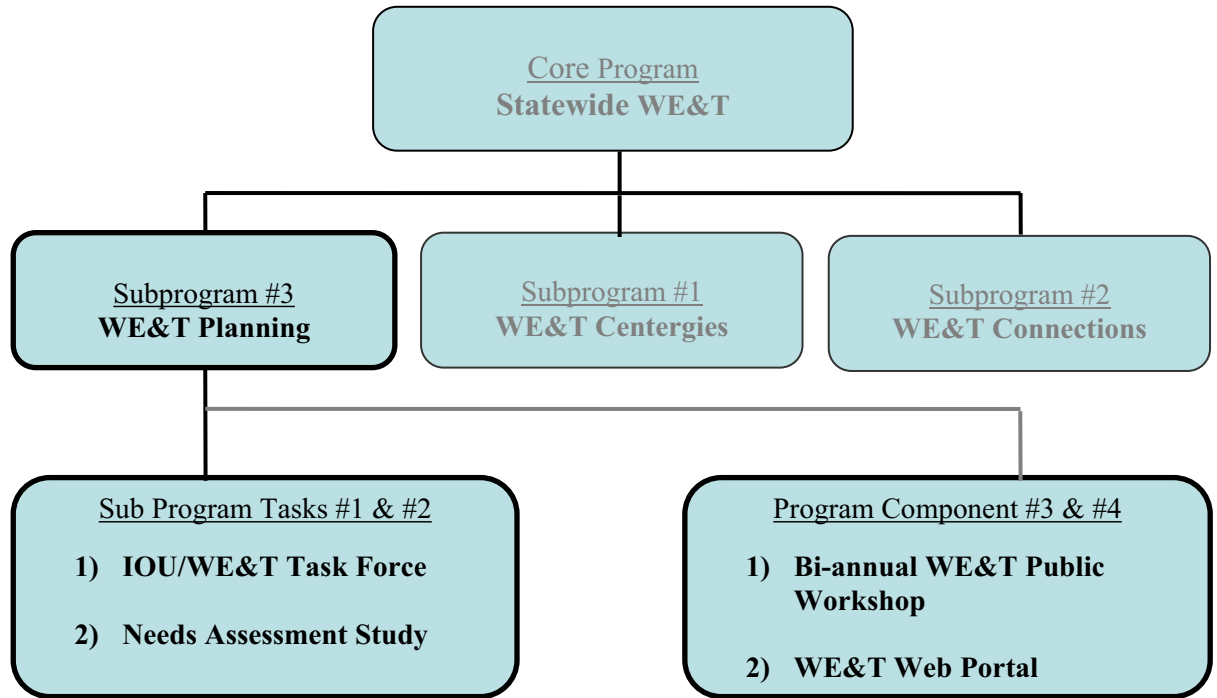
Core Program
Statewide WE&T

Subprogram #3
WE&T Planning

Subprogram #1
WE&T Centergies

Subprogram #2
WE&T Connections

Sub Program Tasks #1 & #2
1) IOU/WE&T Task Force
2) Needs Assessment Study

Program Component #3 & #4
1) Bi-annual WE&T Public Workshop
2) WE&T Web Portal